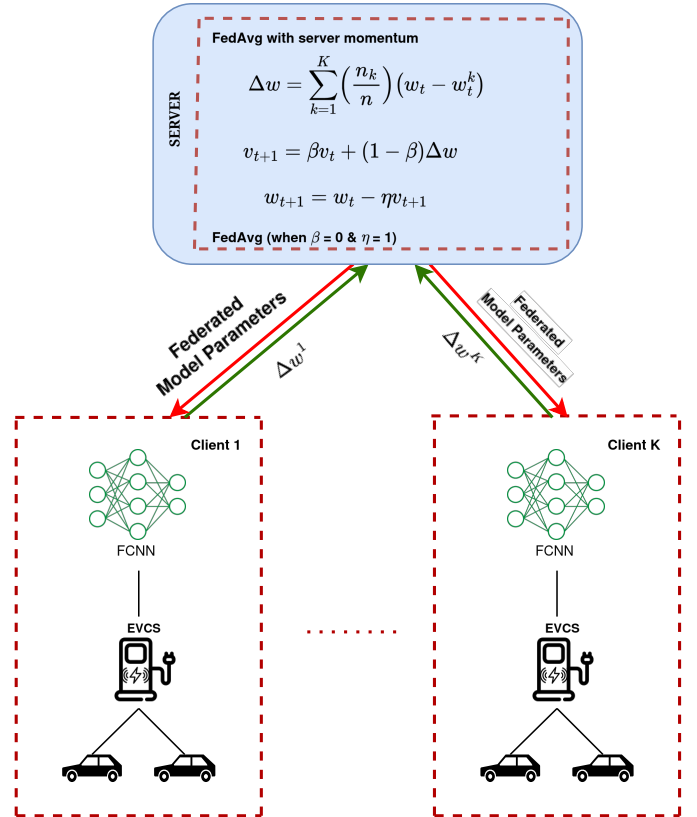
SERVER

FedAvg with server momentum

$\Delta w = \sum_{k=1}^{K} \left(\frac{n_k}{n}\right)(w_t - w_t^k)$

$v_{t+1} = \beta v_t + (1-\beta)\Delta w$

$w_{t+1} = w_t - \eta v_{t+1}$

FedAvg (when $\beta = 0$ & $\eta = 1$)

Federated Model Parameters

$\Delta w^1$

Federated Model Parameters

$\Delta w^K$

Client 1

FCNN

EVCS

.......

Client K

FCNN

EVCS